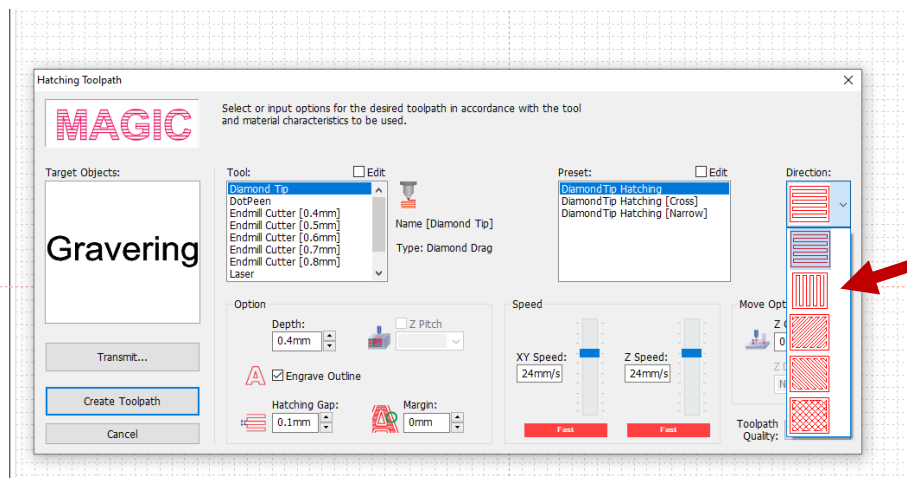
Hatching Toolpath

MAGIC

Select or input options for the desired toolpath in accordance with the tool and material characteristics to be used.

Target Objects:

Gravering

Tool:
Edit
Diamond Tip
DotPeen
Endmill Cutter [0.4mm]
Endmill Cutter [0.5mm]
Endmill Cutter [0.6mm]
Endmill Cutter [0.7mm]
Endmill Cutter [0.8mm]
Laser

Name [Diamond Tip]

Type: Diamond Drag

Preset:
Edit
DiamondTip Hatching
DiamondTip Hatching [Cross]
DiamondTip Hatching [Narrow]

Direction:

Option
Depth:
0.4mm
Z Pitch
Engrave Outline
Hatching Gap:
0.1mm
Margin:
0mm

Speed
XY Speed:
24mm/s
Z Speed:
24mm/s
Fast
Fast

Move Opt
Z
0
Z
N

Toolpath Quality:

Transmit...
Create Toolpath
Cancel